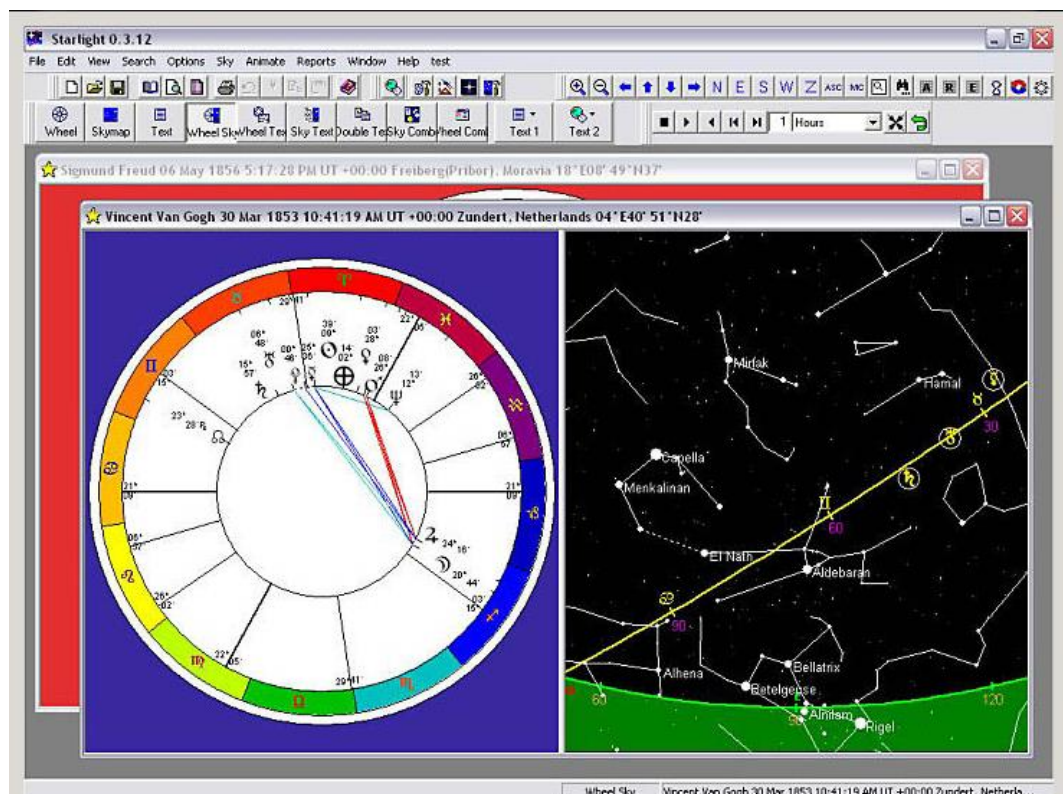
Starlight 0.3.12

File Edit View Search Options Sky Animate Reports Window Help test

N E S W Z ASC MC

Wheel Skymap Text Wheel Sky Wheel Text Sky Text Double Text Sky Comb Wheel Comb Text 1 Text 2

1 Hours

Sigmund Freud 06 May 1856 5:17:28 PM UT +00:00 Freiberg(Pribor), Moravia 18°E08' 49°N37'

Vincent Van Gogh 30 Mar 1853 10:41:19 AM UT +00:00 Zundert, Netherlands 04°E40' 51°N28'

29° 41'
22° 05'
26° 02'
06° 57'
21° 09'
03° 15'
29° 41'
22° 05'
26° 02'
06° 57'
21° 09'
15° 03'
23° 28'
06° 48'
15° 57'
00° 46'
00° 26'
39° 09'
14° 02'
03° 28'
08° 26'
13° 12'
24° 16'
20° 44'

Mirfak
Hamal
30
Capella
Menkalinan
60
El Nath
Aldebaran
90
Alhena
Bellatrix
Betelgeuse
Alnilam
Rigel
60
90
120

Wheel Sky Vincent Van Gogh 30 Mar 1853 10:41:19 AM UT +00:00 Zundert, Netherla